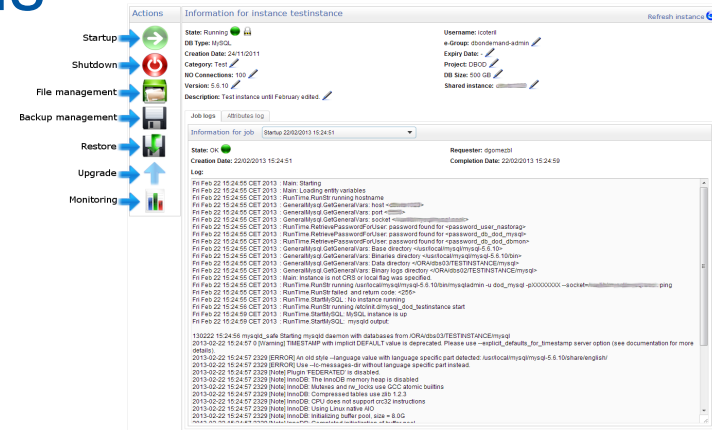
Actions

Startup
Shutdown
File management
Backup management
Restore
Upgrade
Monitoring

Information for instance testinstance

Refresh instance

State: Running
DB Type: MySQL
Creation Date: 24/11/2011
Category: Test
NO Connections: 100
Version: 5.6.10
Description: Test instance until February edited.

Username: icoteril
e-Group: dbondemand-admin
Expiry Date:
Project: DBOD
DB Size: 500 GB
Shared instance:

Job logs
Attributes log

Information for job
Startup 22/02/2013 15:24:51

State: OK
Creation Date: 22/02/2013 15:24:51
Log:

Requester: dgomezbl
Completion Date: 22/02/2013 15:24:59

Fri Feb 22 15:24:55 CET 2013 : Main: Starting
Fri Feb 22 15:24:55 CET 2013 : Main: Loading entity variables
Fri Feb 22 15:24:55 CET 2013 : RunTime.RunStr running hostname
Fri Feb 22 15:24:55 CET 2013 : GeneralMysql.GetGeneralVars: host <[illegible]>
Fri Feb 22 15:24:55 CET 2013 : GeneralMysql.GetGeneralVars: port <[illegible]>
Fri Feb 22 15:24:55 CET 2013 : GeneralMysql.GetGeneralVars: socket <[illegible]>
Fri Feb 22 15:24:55 CET 2013 : RunTime.RetrievePasswordForUser: password found for <password_user_nastorag>
Fri Feb 22 15:24:55 CET 2013 : RunTime.RetrievePasswordForUser: password found for <password_db_dod_mysql>
Fri Feb 22 15:24:55 CET 2013 : RunTime.RetrievePasswordForUser: password found for <password_db_dod_dbmon>
Fri Feb 22 15:24:55 CET 2013 : GeneralMysql.GetGeneralVars: Base directory </usr/local/mysql/mysql-5.6.10>
Fri Feb 22 15:24:55 CET 2013 : GeneralMysql.GetGeneralVars: Binaries directory </usr/local/mysql/mysql-5.6.10/bin>
Fri Feb 22 15:24:55 CET 2013 : GeneralMysql.GetGeneralVars: Data directory </ORA/dbs03/TESTINSTANCE/mysql>
Fri Feb 22 15:24:55 CET 2013 : GeneralMysql.GetGeneralVars: Binary logs directory </ORA/dbs02/TESTINSTANCE/mysql>
Fri Feb 22 15:24:55 CET 2013 : Main: Instance is not CRS or local flag was specified.
Fri Feb 22 15:24:55 CET 2013 : RunTime.RunStr running /usr/local/mysql/mysql-5.6.10/bin/mysqladmin -u dod_mysql -pXXXXXXXX --socket=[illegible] ping
Fri Feb 22 15:24:55 CET 2013 : RunTime.RunStr failed and return code: <256>
Fri Feb 22 15:24:55 CET 2013 : RunTime.StartMySQL : No instance running
Fri Feb 22 15:24:56 CET 2013 : RunTime.RunStr running /etc/init.d/mysql_dod_testinstance start
Fri Feb 22 15:24:59 CET 2013 : RunTime.StartMySQL : MySQL instance is up
Fri Feb 22 15:24:59 CET 2013 : RunTime.StartMySQL : mysqld output:

130222 15:24:56 mysqld_safe Starting mysqld daemon with databases from /ORA/dbs03/TESTINSTANCE/mysql
2013-02-22 15:24:57 0 [Warning] TIMESTAMP with implicit DEFAULT value is deprecated. Please use --explicit_defaults_for_timestamp server option (see documentation for more details).
2013-02-22 15:24:57 2329 [ERROR] An old style --language value with language specific part detected: /usr/local/mysql/mysql-5.6.10/share/english/
2013-02-22 15:24:57 2329 [ERROR] Use --lc-messages-dir without language specific part instead.
2013-02-22 15:24:57 2329 [Note] Plugin 'FEDERATED' is disabled.
2013-02-22 15:24:57 2329 [Note] InnoDB: The InnoDB memory heap is disabled
2013-02-22 15:24:57 2329 [Note] InnoDB: Mutexes and rw_locks use GCC atomic builtins
2013-02-22 15:24:57 2329 [Note] InnoDB: Compressed tables use zlib 1.2.3
2013-02-22 15:24:57 2329 [Note] InnoDB: CPU does not support crc32 instructions
2013-02-22 15:24:57 2329 [Note] InnoDB: Using Linux native AIO
2013-02-22 15:24:57 2329 [Note] InnoDB: Initializing buffer pool, size = 8.0G